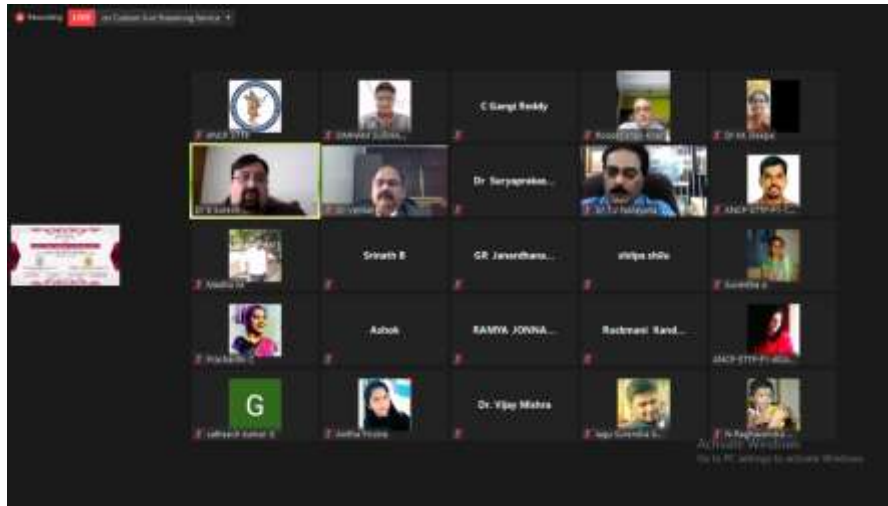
Recording LIVE on Custom Live Streaming Service

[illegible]

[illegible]

C Gangi Reddy

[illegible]

Dr M. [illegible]

Dr S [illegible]

Dr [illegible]

Dr Suryapraka...

Dr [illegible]

ANCP-STTP-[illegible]

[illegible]

Srinath B

GR Janardhana...

shilpa shilu

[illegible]

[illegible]

Ashok

RAMYA JONNA...

Rockmani Rand...

ANCP-STTP-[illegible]

G

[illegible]

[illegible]

Dr. Vijay Mishra

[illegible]

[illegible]

Activate Windows

Go to PC settings to activate Windows.